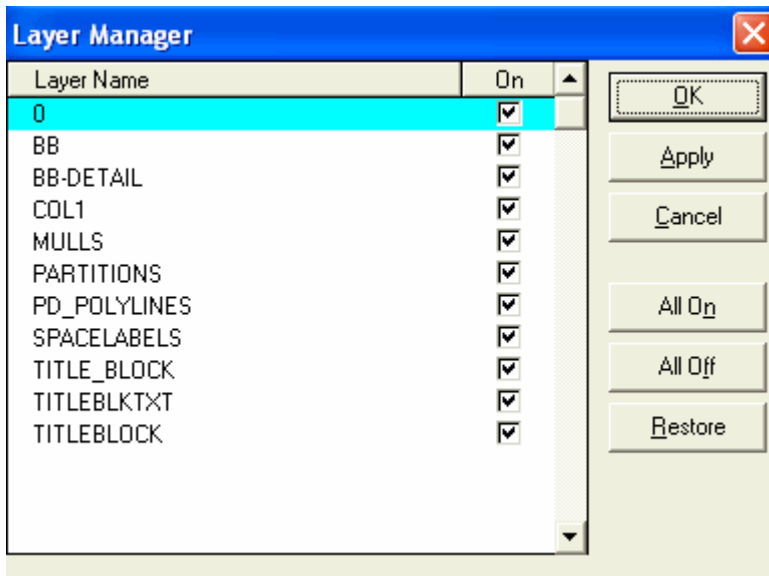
Layer Manager

| Layer Name | On |
|---|---|
| 0 | ☑ |
| BB | ☑ |
| BB-DETAIL | ☑ |
| COL1 | ☑ |
| MULLS | ☑ |
| PARTITIONS | ☑ |
| PD_POLYLINES | ☑ |
| SPACELABELS | ☑ |
| TITLE_BLOCK | ☑ |
| TITLEBLKTXT | ☑ |
| TITLEBLOCK | ☑ |

OK
Apply
Cancel
All On
All Off
Restore